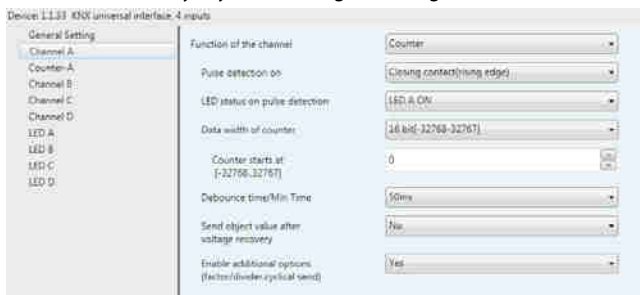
Device: 1.1.03 KNX universal interface, 4 inputs

General Setting
Channel A
Counter-A
Channel B
Channel C
Channel D
LED A
LED B
LED C
LED D

Function of the channel | Counter
Pulse detection on | Closing contact(rising edge)
LED status on pulse detection | LED A ON
Data width of counter | 16 bit[-32768-32767]
Counter starts at [-32768..32767] | 0
Debounce time/Min Time | 50ms
Send object value after voltage recovery | No
Enable additional options (factor/divider,cyclical send) | Yes